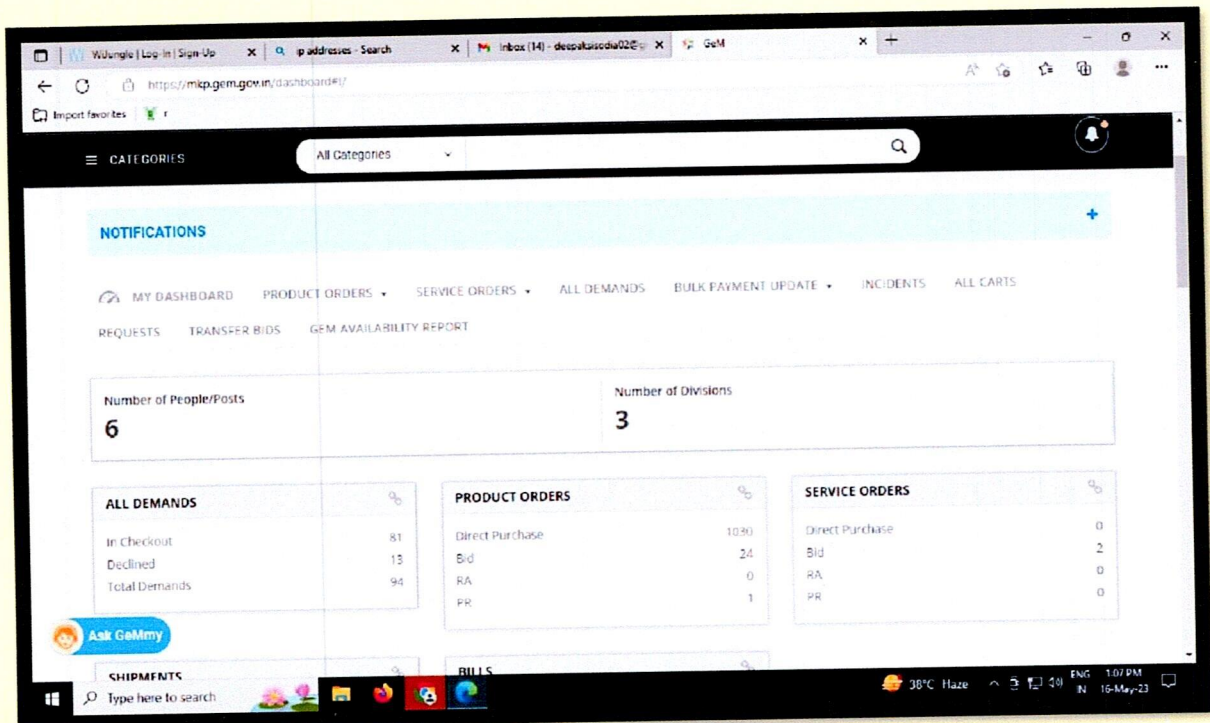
WJungle | Log-In | Sign-Up ×
ip addresses - Search ×
Inbox (14) - deepaksisodia02@ ×
GeM ×

https://mkp.gem.gov.in/dashboard#!/

Import favorites

CATEGORIES

All Categories

NOTIFICATIONS

MY DASHBOARD PRODUCT ORDERS SERVICE ORDERS ALL DEMANDS BULK PAYMENT UPDATE INCIDENTS ALL CARTS REQUESTS TRANSFER BIDS GEM AVAILABILITY REPORT

Number of People/Posts
6

Number of Divisions
3

ALL DEMANDS

| | |
|---|---|
| In Checkout | 81 |
| Declined | 13 |
| Total Demands | 94 |

PRODUCT ORDERS

| | |
|---|---|
| Direct Purchase | 1030 |
| Bid | 24 |
| RA | 0 |
| PR | 1 |

SERVICE ORDERS

| | |
|---|---|
| Direct Purchase | 0 |
| Bid | 2 |
| RA | 0 |
| PR | 0 |

Ask GeMmy

SHIPMENTS

BILLS

Type here to search

38°C Haze ENG IN 1:07 PM 16-May-23